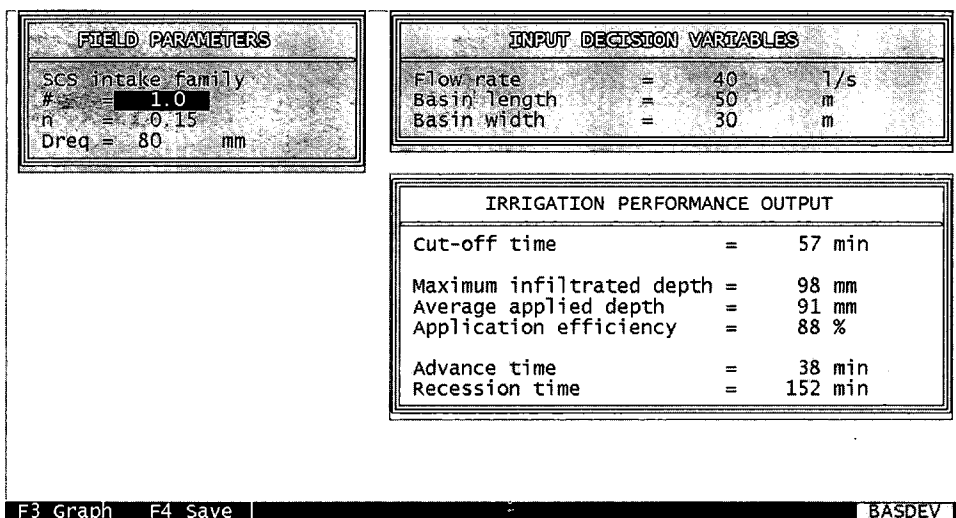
FIELD PARAMETERS

SCS intake family
# = 1.0
n = 0.15
Dreq = 80 mm

INPUT DECISION VARIABLES

Flow rate = 40 l/s
Basin length = 50 m
Basin width = 30 m

IRRIGATION PERFORMANCE OUTPUT

Cut-off time = 57 min

Maximum infiltrated depth = 98 mm
Average applied depth = 91 mm
Application efficiency = 88 %

Advance time = 38 min
Recession time = 152 min

F3 Graph F4 Save

BASDEV